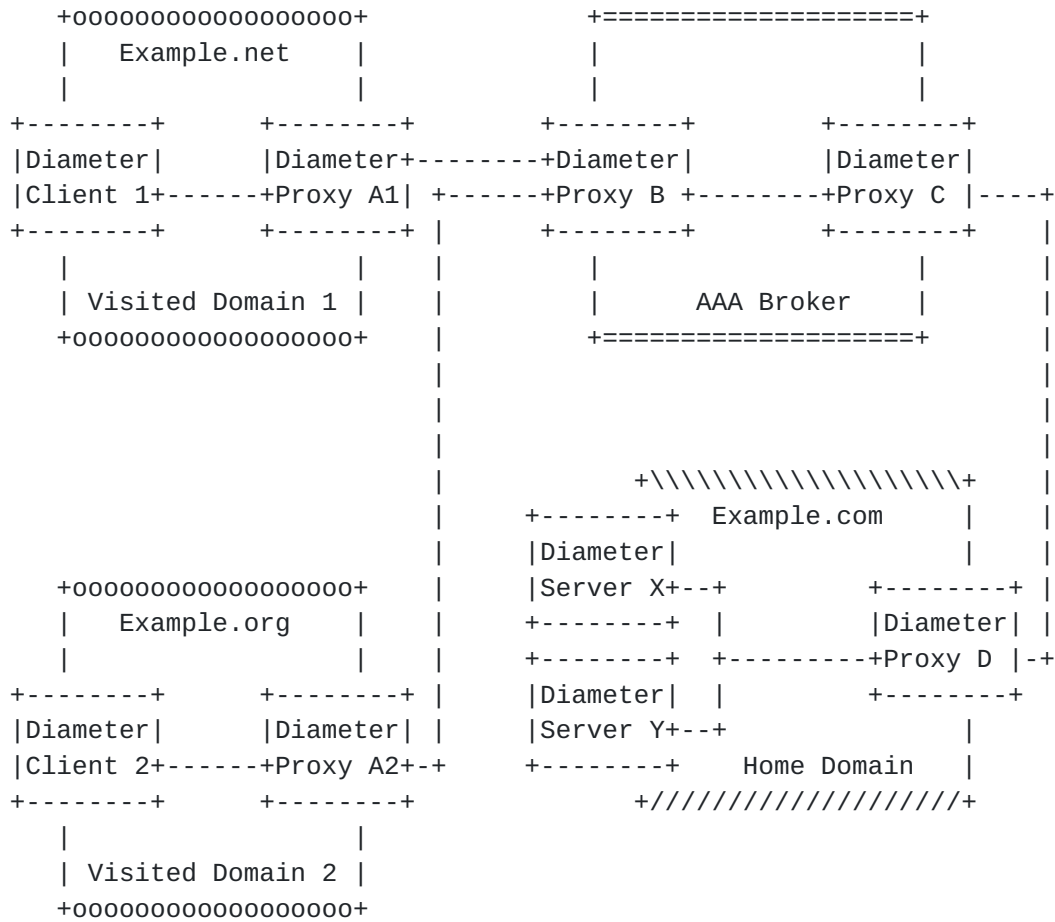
Example.net

Diameter Client 1

Diameter Proxy A1

Visited Domain 1

Diameter Proxy B

Diameter Proxy C

AAA Broker

Example.com

Diameter Server X

Diameter Server Y

Diameter Proxy D

Home Domain

Example.org

Diameter Client 2

Diameter Proxy A2

Visited Domain 2